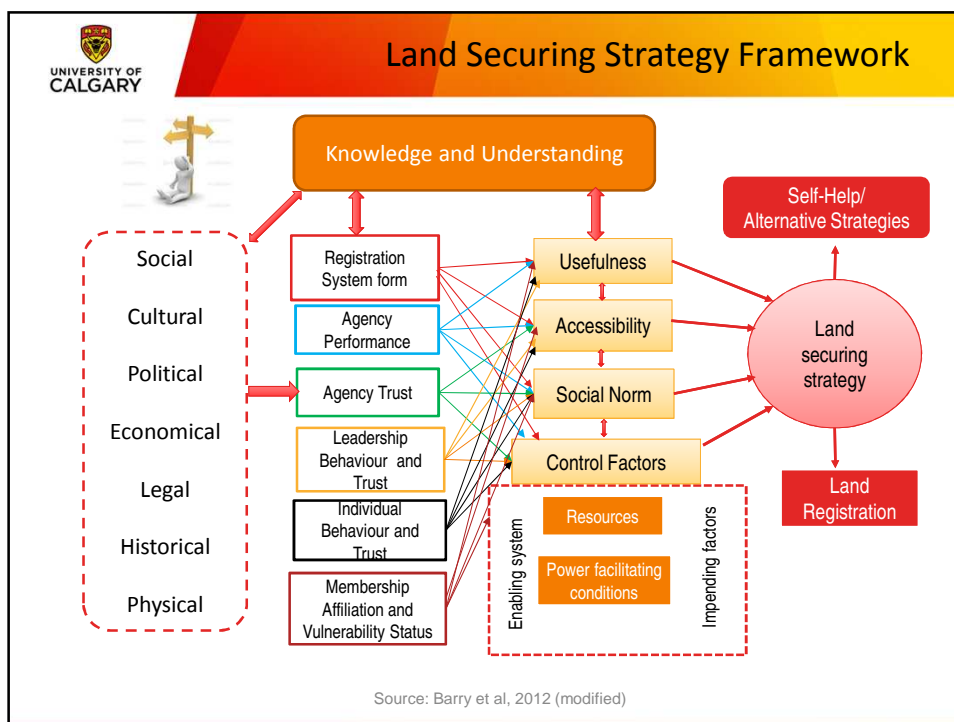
UNIVERSITY OF CALGARY

Land Securing Strategy Framework

Knowledge and Understanding

Social

Cultural

Political

Economical

Legal

Historical

Physical

Registration System form

Agency Performance

Agency Trust

Leadership Behaviour and Trust

Individual Behaviour and Trust

Membership Affiliation and Vulnerability Status

Usefulness

Accessibility

Social Norm

Control Factors

Enabling system

Resources

Power facilitating conditions

Impending factors

Self-Help/ Alternative Strategies

Land securing strategy

Land Registration

Source: Barry et al, 2012 (modified)